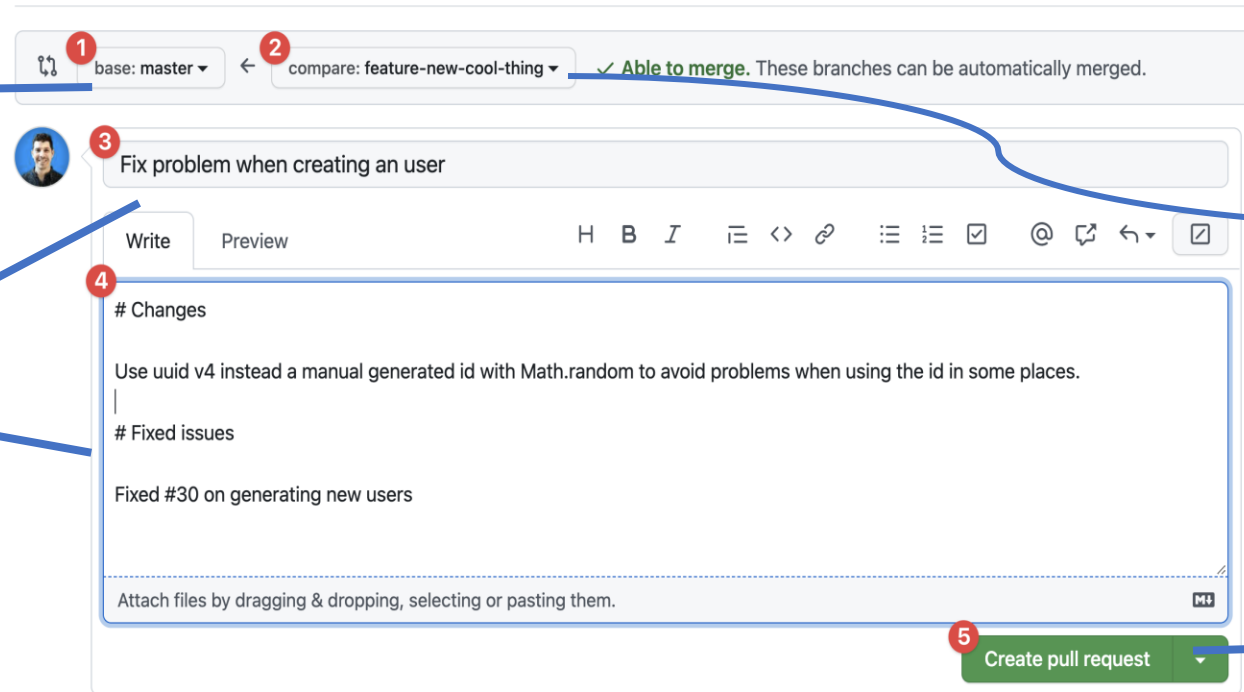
1
base: master ▾
←
2
compare: feature-new-cool-thing ▾
✓ Able to merge. These branches can be automatically merged.

3
Fix problem when creating an user

Write
Preview
H B I

4
# Changes

Use uuid v4 instead a manual generated id with Math.random to avoid problems when using the id in some places.

# Fixed issues

Fixed #30 on generating new users

Attach files by dragging & dropping, selecting or pasting them.
M↓

5
Create pull request ▾